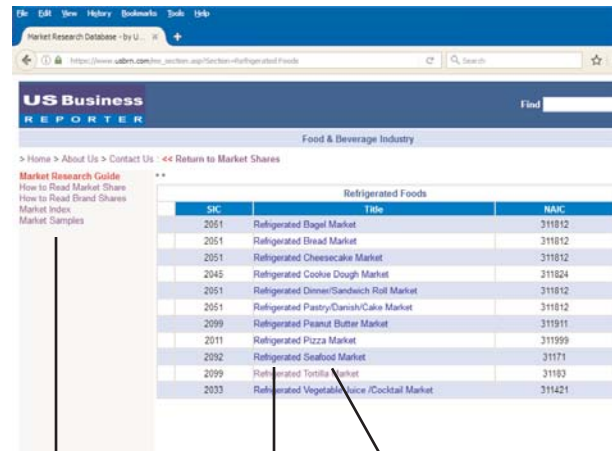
File Edit View History Bookmarks Tools Help

Market Research Database - by U... ×

https://www.usbrn.com/ex_section.asp?Section=Refrigerated Foods

Search

US Business REPORTER

Find

Food & Beverage Industry

> Home > About Us > Contact Us : << Return to Market Shares

Market Research Guide
How to Read Market Share
How to Read Brand Shares
Market Index
Market Samples

Refrigerated Foods

| SIC | Title | NAIC |
|---|---|---|
| 2051 | Refrigerated Bagel Market | 311812 |
| 2051 | Refrigerated Bread Market | 311812 |
| 2051 | Refrigerated Cheesecake Market | 311812 |
| 2045 | Refrigerated Cookie Dough Market | 311824 |
| 2051 | Refrigerated Dinner/Sandwich Roll Market | 311812 |
| 2051 | Refrigerated Pastry/Danish/Cake Market | 311812 |
| 2099 | Refrigerated Peanut Butter Market | 311911 |
| 2011 | Refrigerated Pizza Market | 311999 |
| 2092 | Refrigerated Seafood Market | 31171 |
| 2099 | Refrigerated Tortilla Market | 31183 |
| 2033 | Refrigerated Vegetable Juice /Cocktail Market | 311421 |